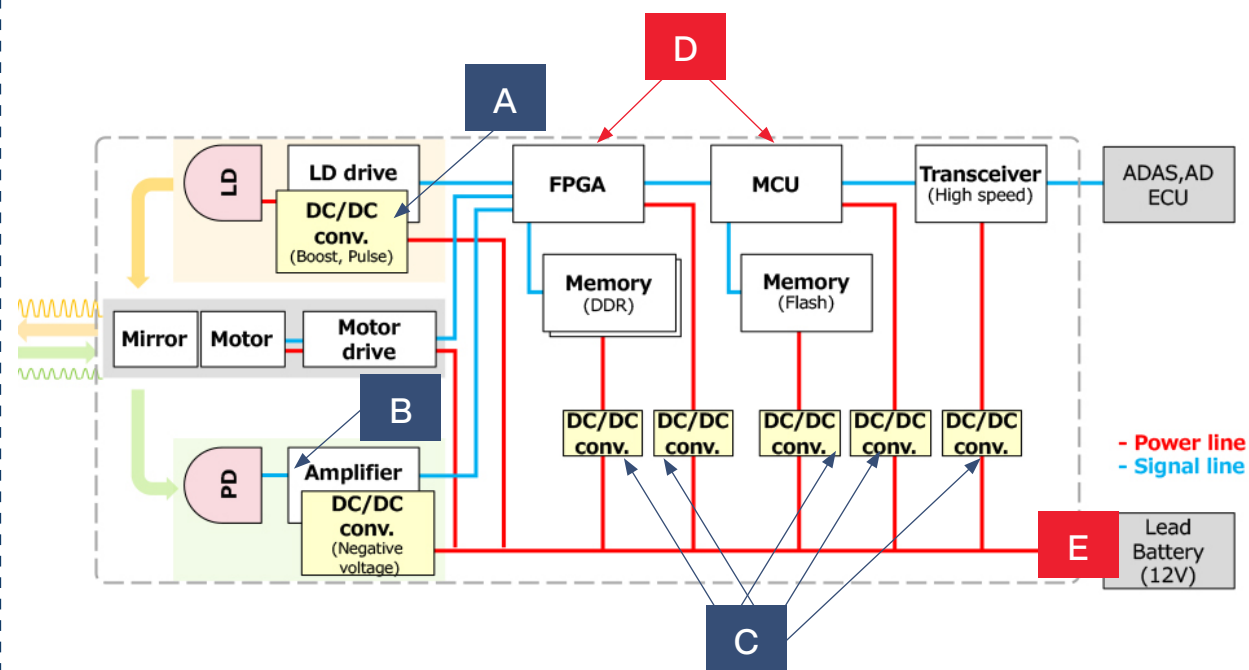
D

A

LD

LD drive

DC/DC conv. (Boost, Pulse)

FPGA

MCU

Transceiver (High speed)

ADAS,AD ECU

Memory (DDR)

Memory (Flash)

Mirror

Motor

Motor drive

B

PD

Amplifier

DC/DC conv. (Negative voltage)

DC/DC conv.

DC/DC conv.

DC/DC conv.

DC/DC conv.

DC/DC conv.

- Power line
- Signal line

E

Lead Battery (12V)

C